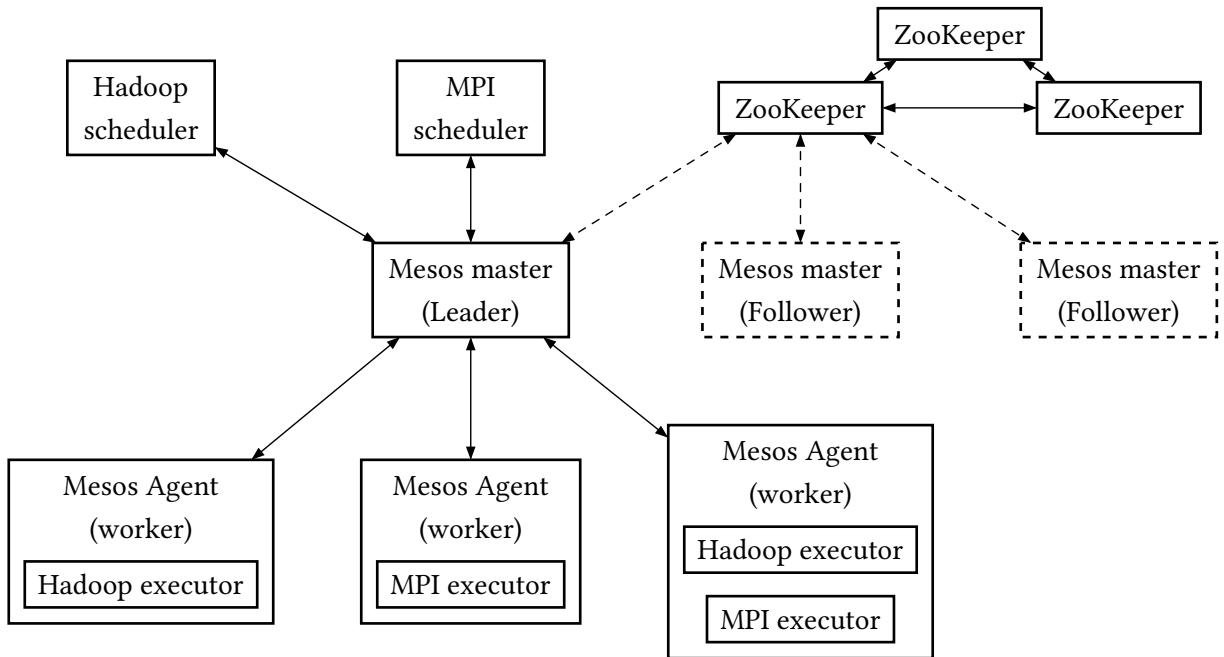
ZooKeeper

Hadoop scheduler

MPI scheduler

ZooKeeper

ZooKeeper

Mesos master (Leader)

Mesos master (Follower)

Mesos master (Follower)

Mesos Agent (worker)

Hadoop executor

Mesos Agent (worker)

MPI executor

Mesos Agent (worker)

Hadoop executor

MPI executor